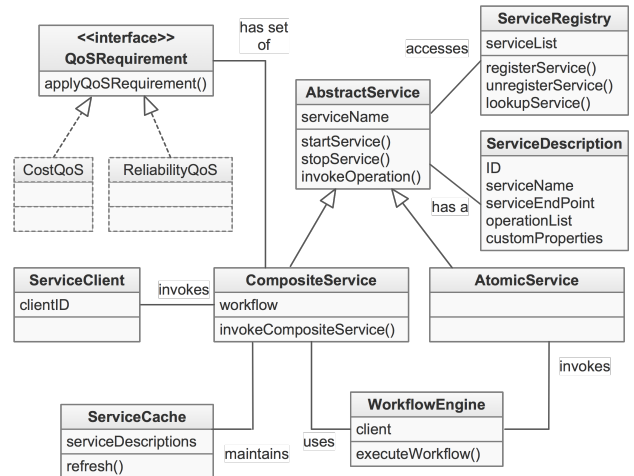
<<interface>>
QoSRequirement

applyQoSRequirement()

CostQoS

ReliabilityQoS

has set of

accesses

ServiceRegistry

serviceList

registerService()
unregisterService()
lookupService()

AbstractService

serviceName

startService()
stopService()
invokeOperation()

ServiceDescription

ID
serviceName
serviceEndPoint
operationList
customProperties

has a

ServiceClient

clientID

invokes

CompositeService

workflow

invokeCompositeService()

AtomicService

invokes

ServiceCache

serviceDescriptions

refresh()

maintains

uses

WorkflowEngine

client

executeWorkflow()